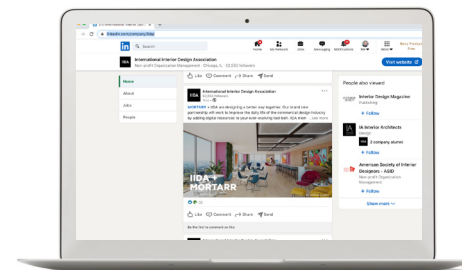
linkedin.com/company/iida

in Search

Home My Network Jobs Messaging Notifications Me Work Retry Premium Free

International Interior Design Association
Non-profit Organization Management · Chicago, IL · 32,000 followers

Visit website

Home
About
Jobs
People

Like Comment Share Send

International Interior Design Association
32,000 followers

MORTARR + IIDA are designing a better way together. Our brand new partnership will work to improve the daily life of the commercial design industry by adding digital resources to your evolving tool belt. IIDA MARR ...see more

IIDA + MORTARR

Like Comment Share Send

Be the first to comment on this

People also viewed

Interior Design Magazine
Publishing
+ Follow

IA Interior Architects
Design
company alumni
+ Follow

American Society of Interior Designers - ASID
Non-profit Organization Management
+ Follow

Show more